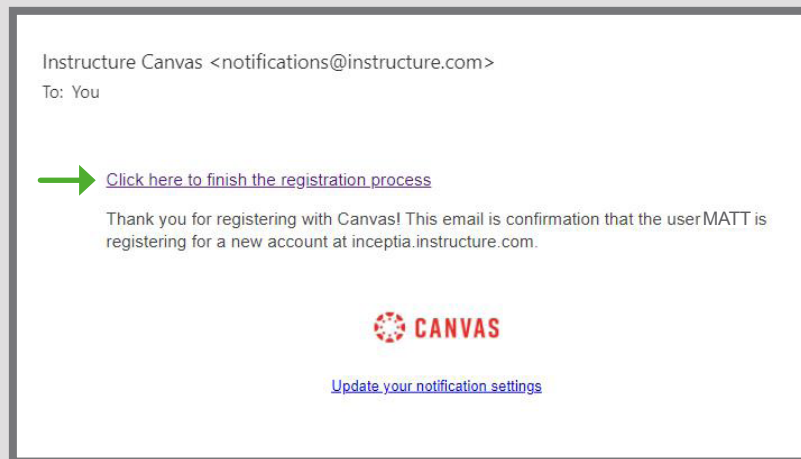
Instructure Canvas <notifications@instructure.com>
To: You

Click here to finish the registration process

Thank you for registering with Canvas! This email is confirmation that the user MATT is registering for a new account at inceptia.instructure.com.

CANVAS

Update your notification settings